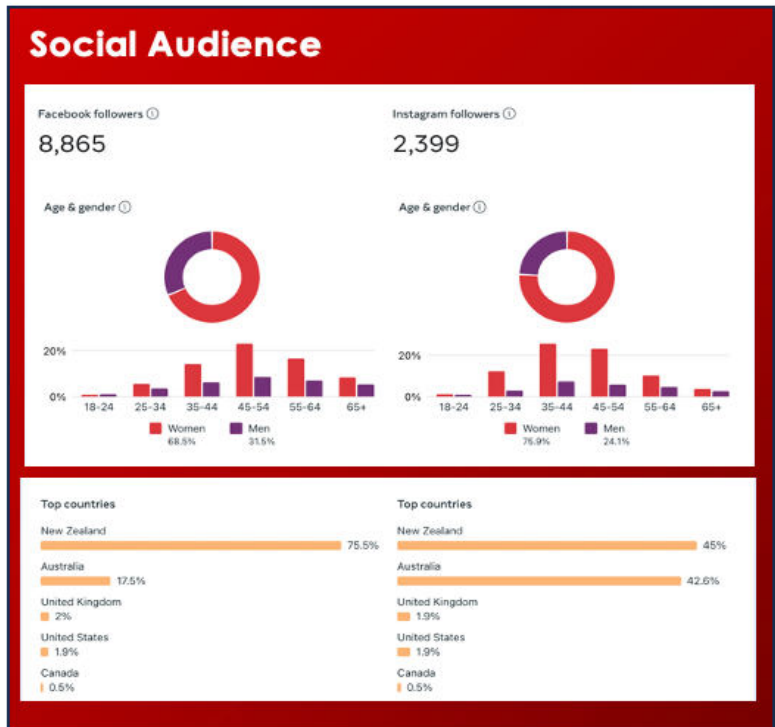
Social Audience

Facebook followers ⓘ
8,865

Age & gender ⓘ

20%
0%
18-24
25-34
35-44
45-54
55-64
65+

Women 68.5%
Men 31.5%

Instagram followers ⓘ
2,399

Age & gender ⓘ

20%
0%
18-24
25-34
35-44
45-54
55-64
65+

Women 75.9%
Men 24.1%

Top countries
New Zealand 75.5%
Australia 17.5%
United Kingdom 2%
United States 1.9%
Canada 0.5%

Top countries
New Zealand 45%
Australia 42.6%
United Kingdom 1.9%
United States 1.9%
Canada 0.5%